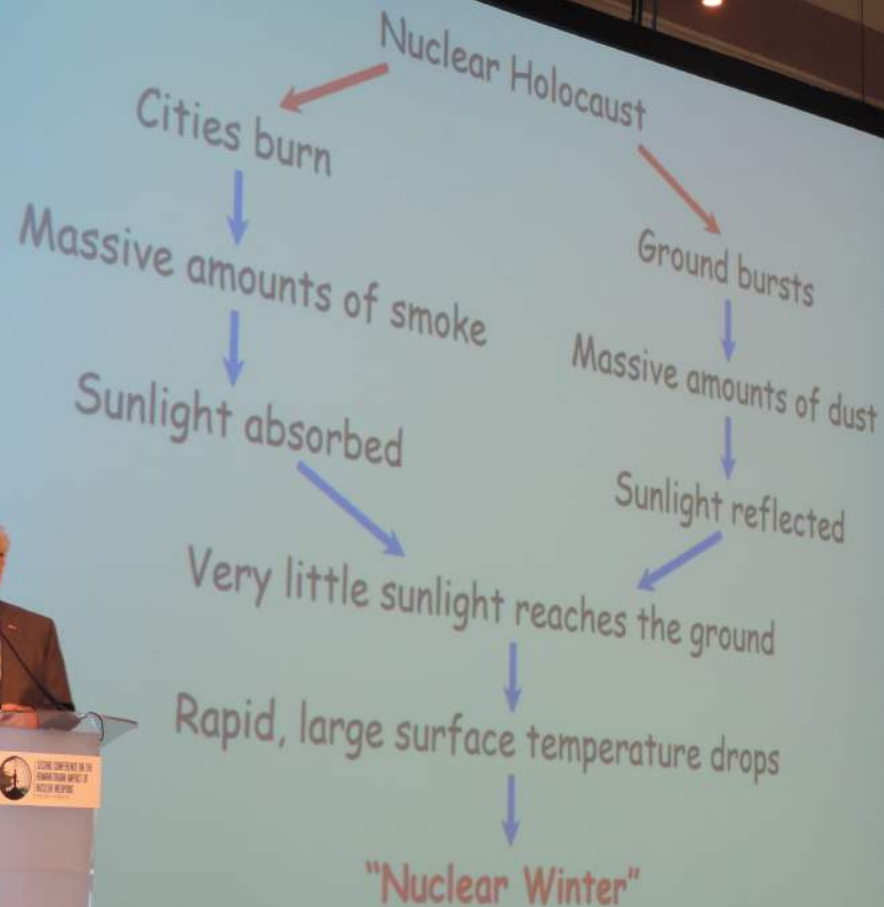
Nuclear Holocaust

Cities burn

Massive amounts of smoke

Sunlight absorbed

Ground bursts

Massive amounts of dust

Sunlight reflected

Very little sunlight reaches the ground

Rapid, large surface temperature drops

"Nuclear Winter"

SECOND CONFERENCE ON THE HUMANITARIAN IMPACT OF NUCLEAR WEAPONS